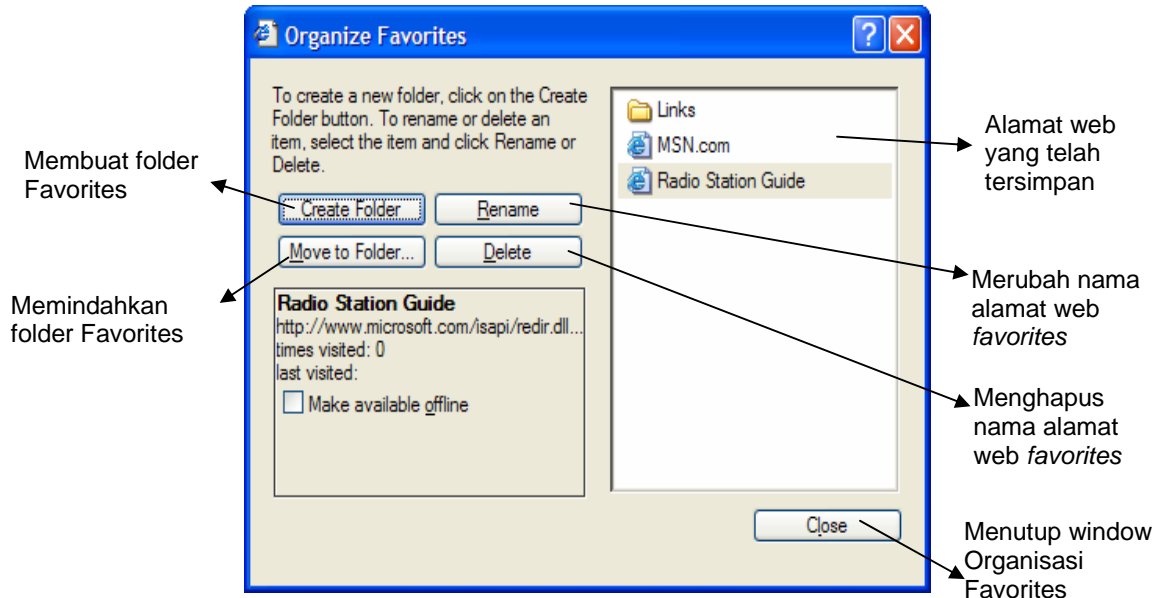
Organize Favorites

?

To create a new folder, click on the Create Folder button. To rename or delete an item, select the item and click Rename or Delete.

Create Folder

Rename

Move to Folder...

Delete

Radio Station Guide
http://www.microsoft.com/isapi/redir.dll...
times visited: 0
last visited:

Make available offline

Links
MSN.com
Radio Station Guide

Close

Membuat folder Favorites

Memindahkan folder Favorites

Alamat web yang telah tersimpan

Merubah nama alamat web *favorites*

Menghapus nama alamat web *favorites*

Menutup window Organisasi Favorites